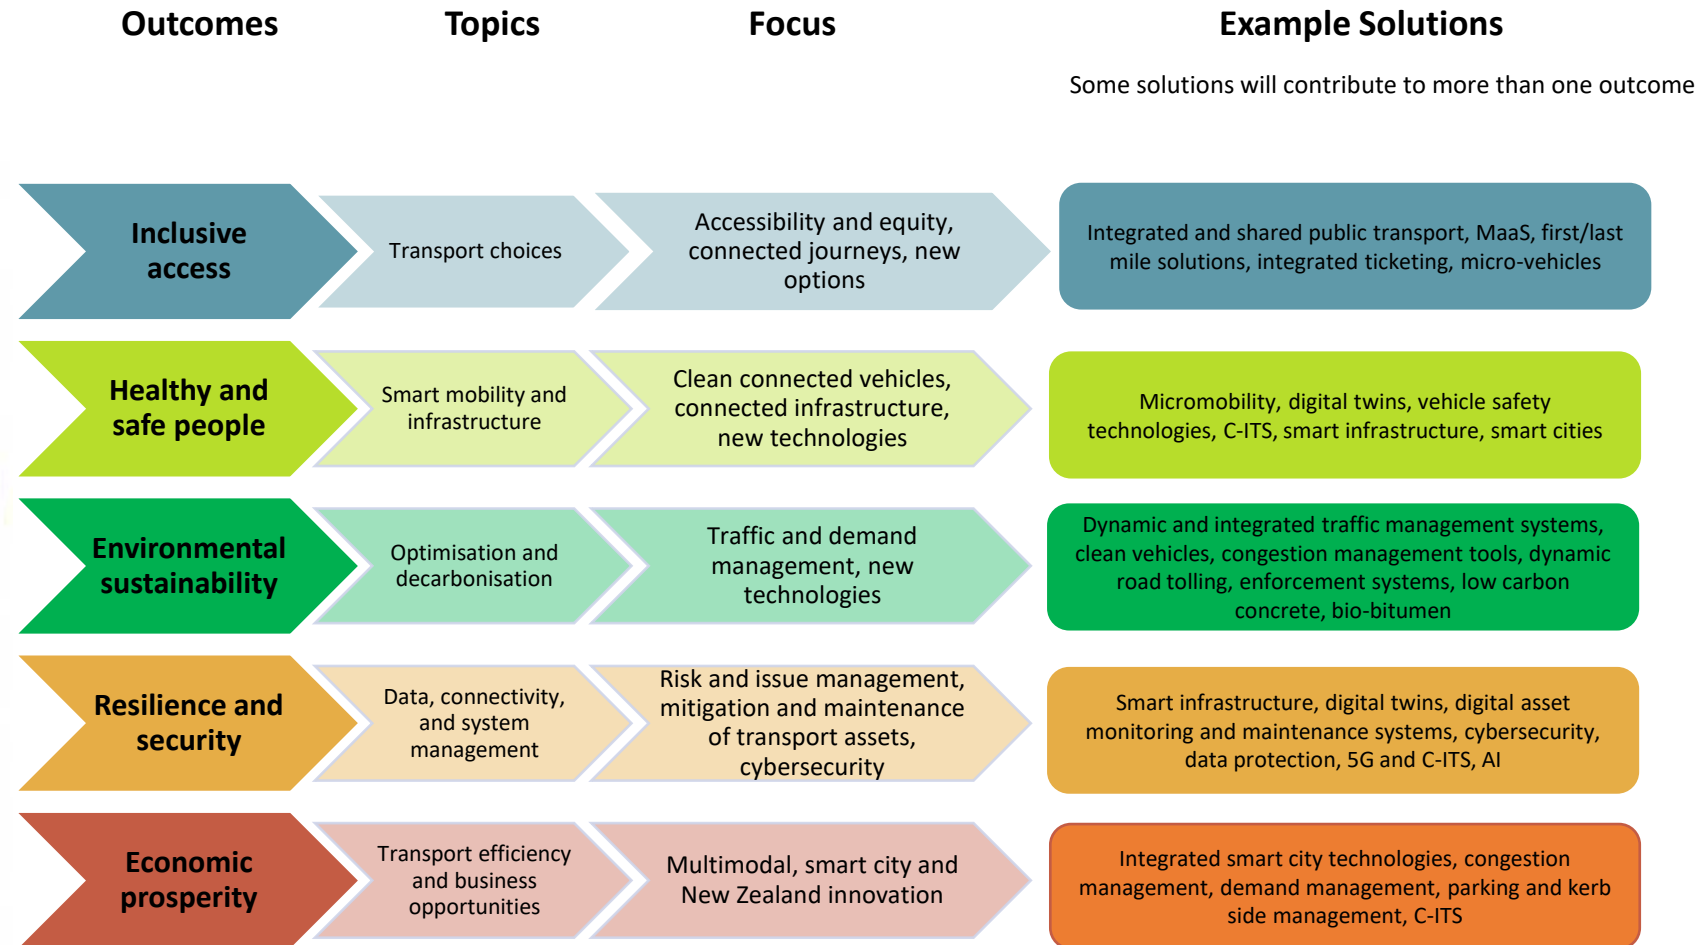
Outcomes

Topics

Focus

Example Solutions

Some solutions will contribute to more than one outcome

Inclusive access

Transport choices

Accessibility and equity, connected journeys, new options

Integrated and shared public transport, MaaS, first/last mile solutions, integrated ticketing, micro-vehicles

Healthy and safe people

Smart mobility and infrastructure

Clean connected vehicles, connected infrastructure, new technologies

Micromobility, digital twins, vehicle safety technologies, C-ITS, smart infrastructure, smart cities

Environmental sustainability

Optimisation and decarbonisation

Traffic and demand management, new technologies

Dynamic and integrated traffic management systems, clean vehicles, congestion management tools, dynamic road tolling, enforcement systems, low carbon concrete, bio-bitumen

Resilience and security

Data, connectivity, and system management

Risk and issue management, mitigation and maintenance of transport assets, cybersecurity

Smart infrastructure, digital twins, digital asset monitoring and maintenance systems, cybersecurity, data protection, 5G and C-ITS, AI

Economic prosperity

Transport efficiency and business opportunities

Multimodal, smart city and New Zealand innovation

Integrated smart city technologies, congestion management, demand management, parking and kerb side management, C-ITS